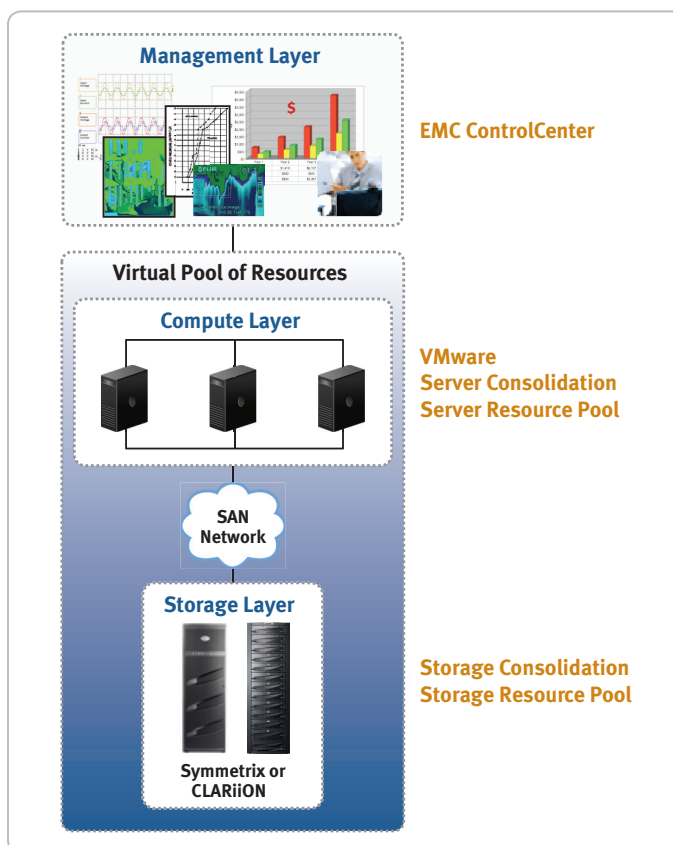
Management Layer

$

EMC ControlCenter

Virtual Pool of Resources

Compute Layer

VMware
Server Consolidation
Server Resource Pool

SAN Network

Storage Layer

Symmetrix or CLARiiON

Storage Consolidation
Storage Resource Pool